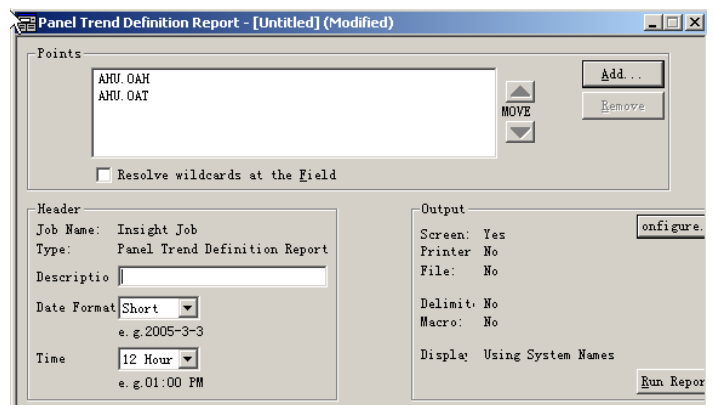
Panel Trend Definition Report - [Untitled] (Modified)

Points

AHU.OAH
AHU.OAT

MOVE

Add...

Remove

Resolve wildcards at the Field

Header

Job Name: Insight Job
Type: Panel Trend Definition Report
Descriptio
Date Format Short
e.g.2005-3-3
Time 12 Hour
e.g.01:00 PM

Output

onfigure.

Screen: Yes
Printer No
File: No

Delimit No
Macro: No

Displa Using System Names

Run Repor